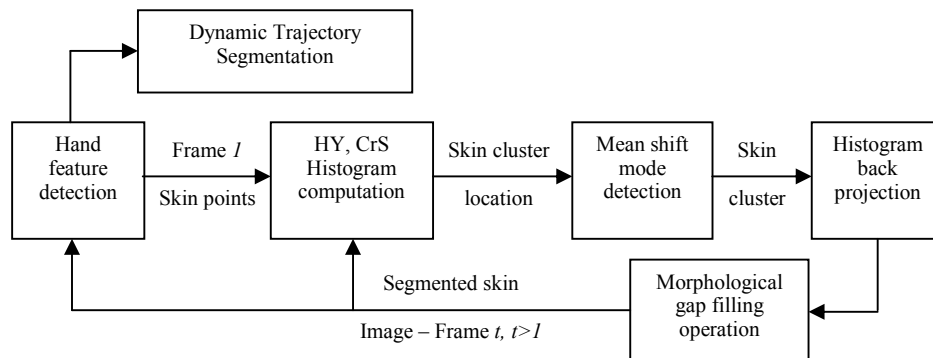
Dynamic Trajectory Segmentation

Hand feature detection

Frame *1*

Skin points

HY, CrS Histogram computation

Skin cluster

location

Mean shift mode detection

Skin

cluster

Histogram back projection

Segmented skin

Image – Frame *t, t>1*

Morphological gap filling operation